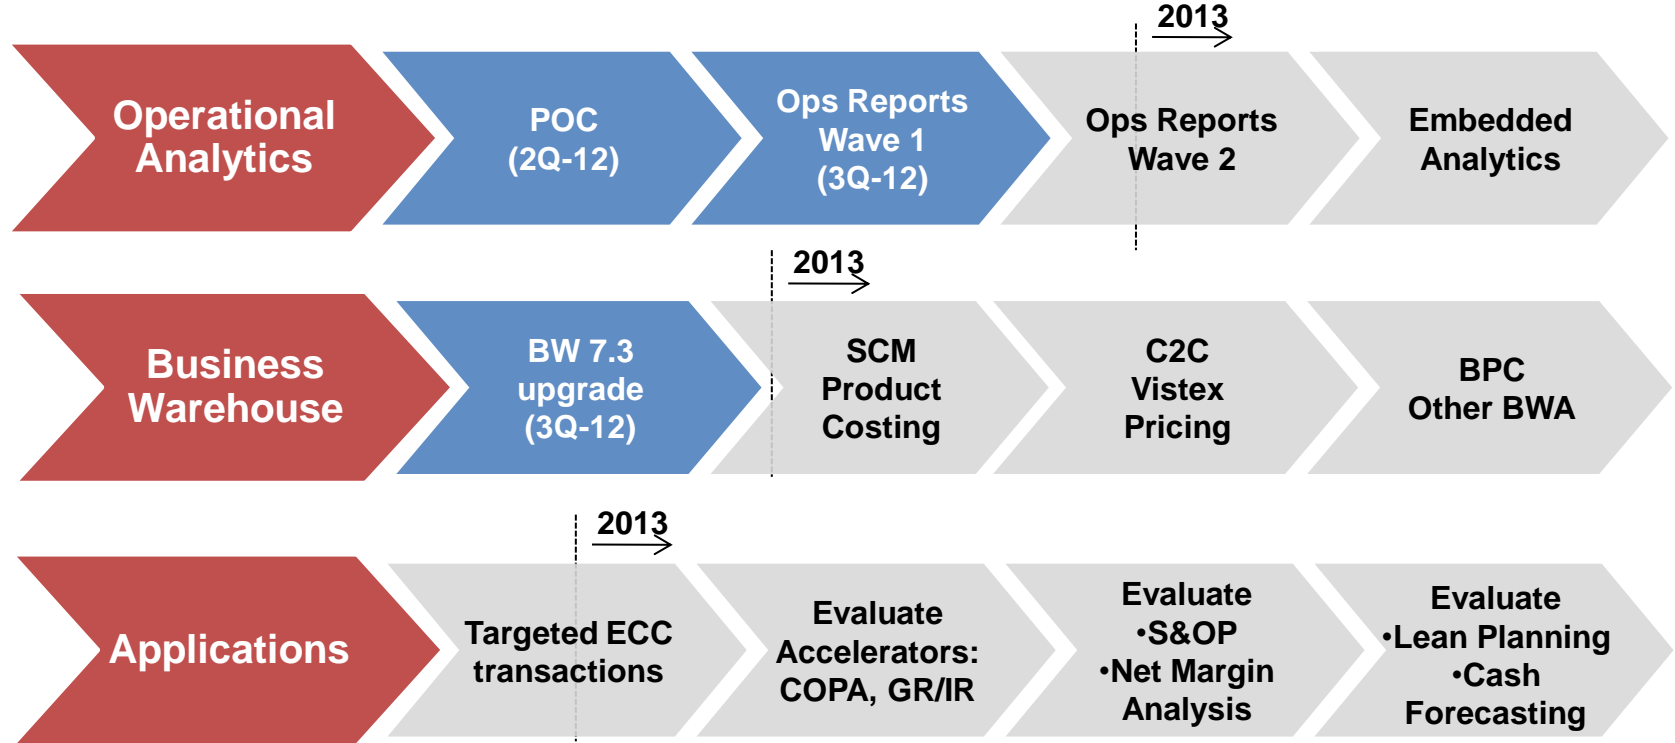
2013

Operational Analytics

POC (2Q-12)

Ops Reports Wave 1 (3Q-12)

Ops Reports Wave 2

Embedded Analytics

2013

Business Warehouse

BW 7.3 upgrade (3Q-12)

SCM Product Costing

C2C Vistex Pricing

BPC Other BWA

2013

Applications

Targeted ECC transactions

Evaluate Accelerators: COPA, GR/IR

Evaluate
•S&OP
•Net Margin Analysis

Evaluate
•Lean Planning
•Cash Forecasting